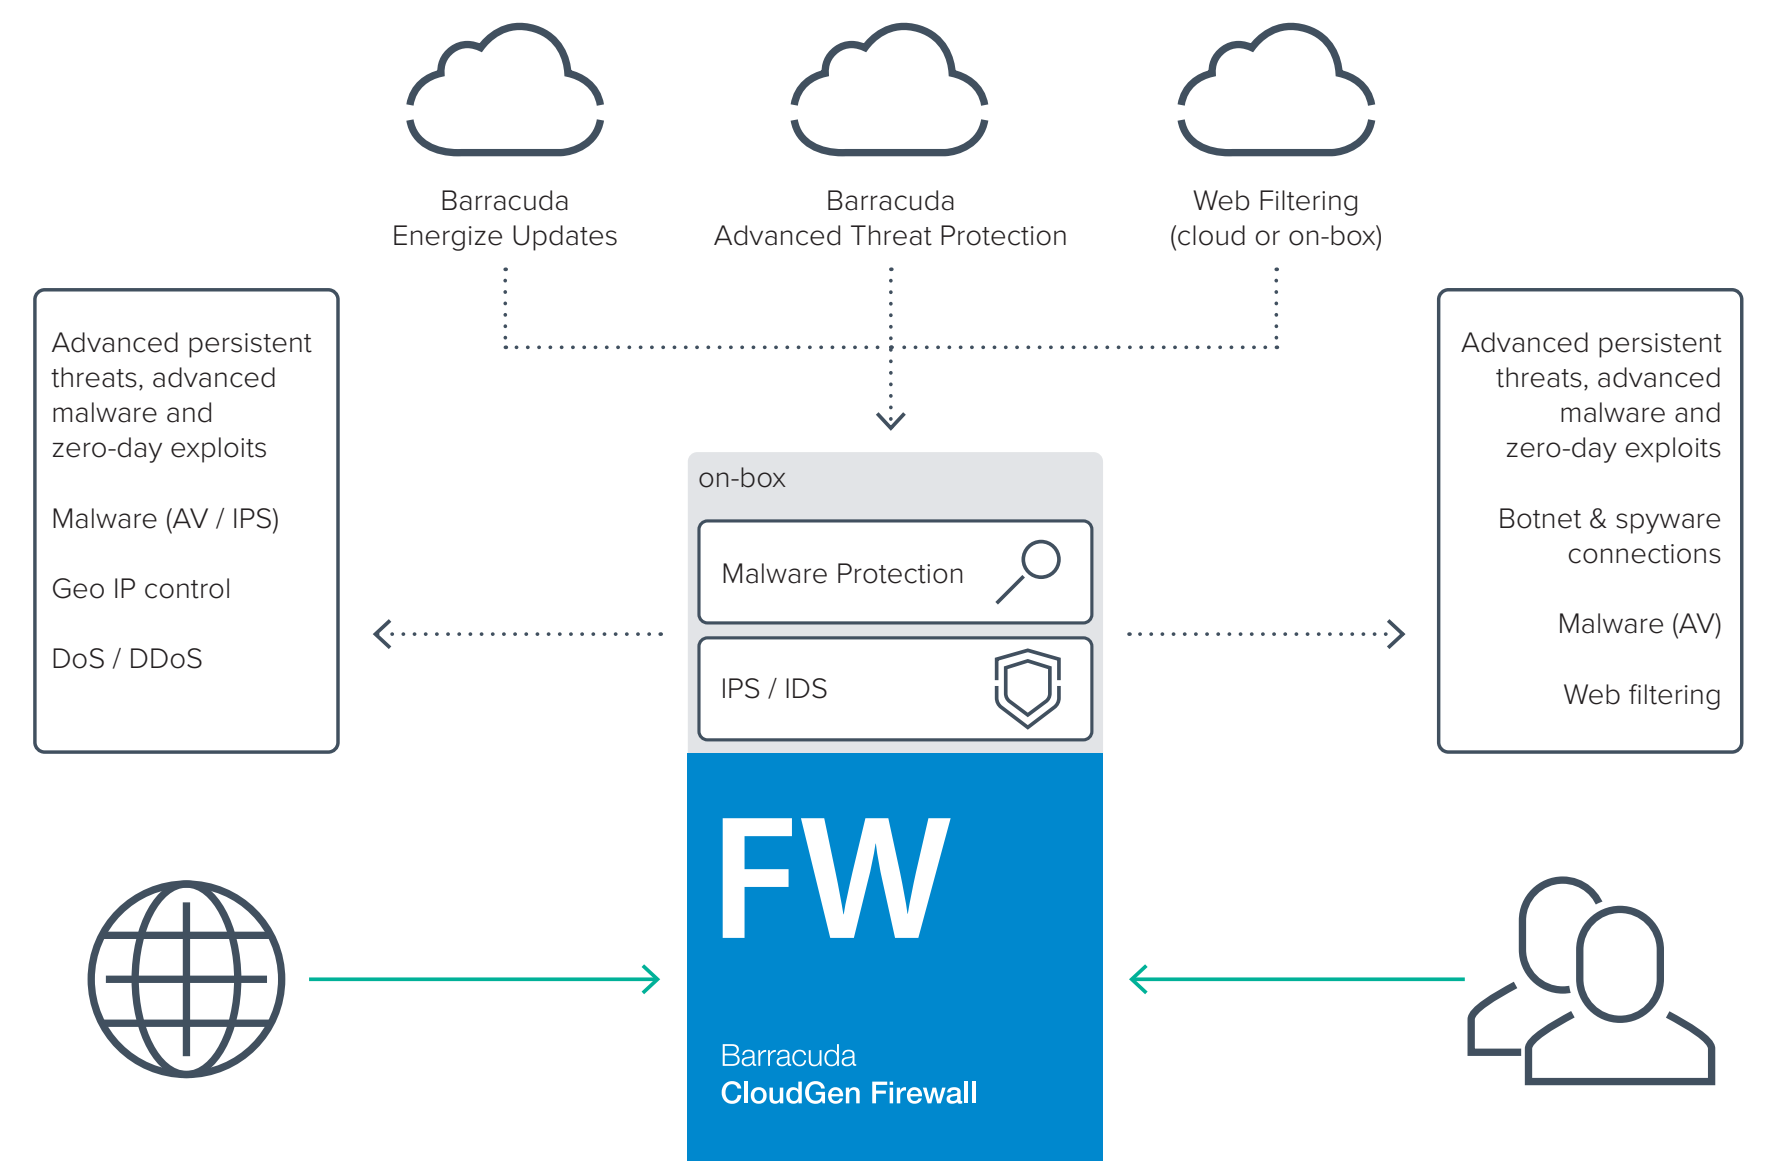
Barracuda
Energize Updates

Barracuda
Advanced Threat Protection

Web Filtering
(cloud or on-box)

Advanced persistent threats, advanced malware and zero-day exploits

Malware (AV / IPS)

Geo IP control

DoS / DDoS

on-box

Malware Protection

IPS / IDS

FW

Barracuda
CloudGen Firewall

Advanced persistent threats, advanced malware and zero-day exploits

Botnet & spyware connections

Malware (AV)

Web filtering